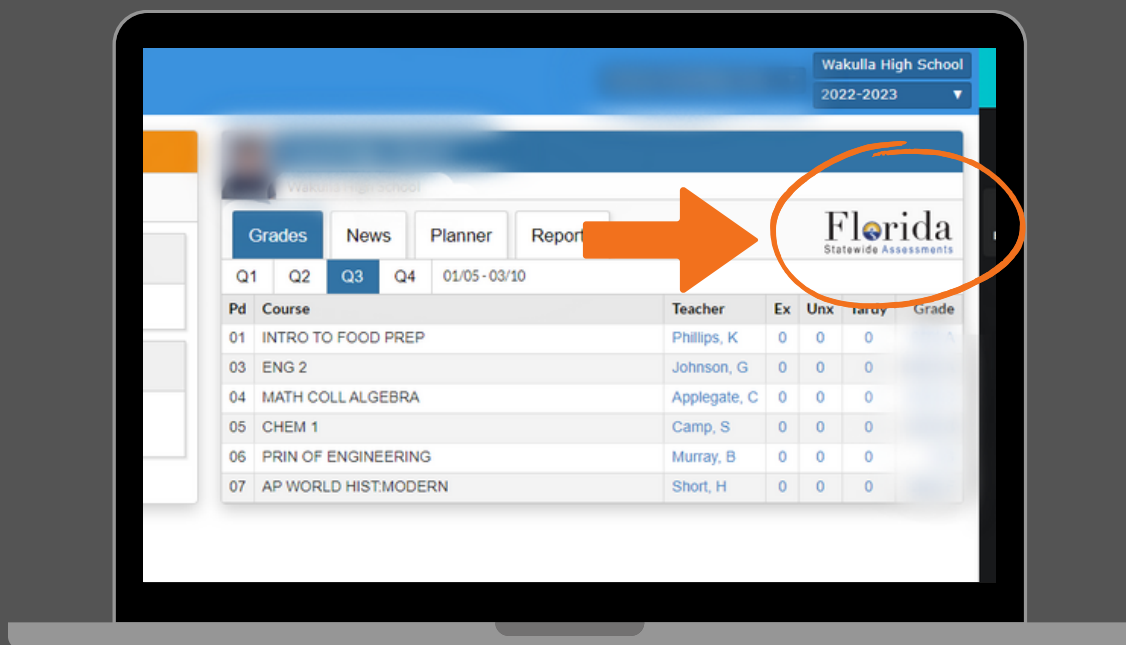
Wakulla High School
2022-2023 ▼

Wakulla High School

Grades | News | Planner | Report

Florida
Statewide Assessments

Q1 | Q2 | Q3 | Q4 | 01/05 - 03/10

| Pd | Course | Teacher | Ex | Unx | Tardy | Grade |
|---|---|---|---|---|---|---|
| 01 | INTRO TO FOOD PREP | Phillips, K | 0 | 0 | 0 | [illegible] |
| 03 | ENG 2 | Johnson, G | 0 | 0 | 0 | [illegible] |
| 04 | MATH COLL ALGEBRA | Applegate, C | 0 | 0 | 0 | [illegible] |
| 05 | CHEM 1 | Camp, S | 0 | 0 | 0 | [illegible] |
| 06 | PRIN OF ENGINEERING | Murray, B | 0 | 0 | 0 | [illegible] |
| 07 | AP WORLD HIST:MODERN | Short, H | 0 | 0 | 0 | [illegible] |